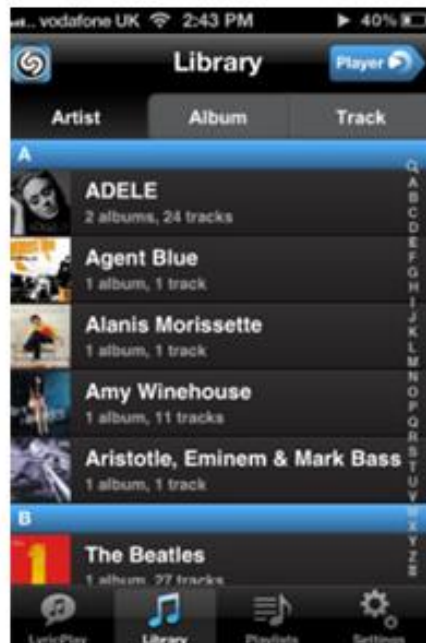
vodafone UK 2:43 PM 40%

Library

Player

Artist

Album

Track

A

ADELE

2 albums, 24 tracks

Agent Blue

1 album, 1 track

Alanis Morissette

1 album, 1 track

Amy Winehouse

1 album, 11 tracks

Aristotle, Eminem & Mark Bass

1 album, 1 track

B

The Beatles

1 album, 27 tracks

Q A B C D E F G H I J K L M N O P Q R S T U V W X Y Z #

LyricPlay

Library

Playlists

Settings